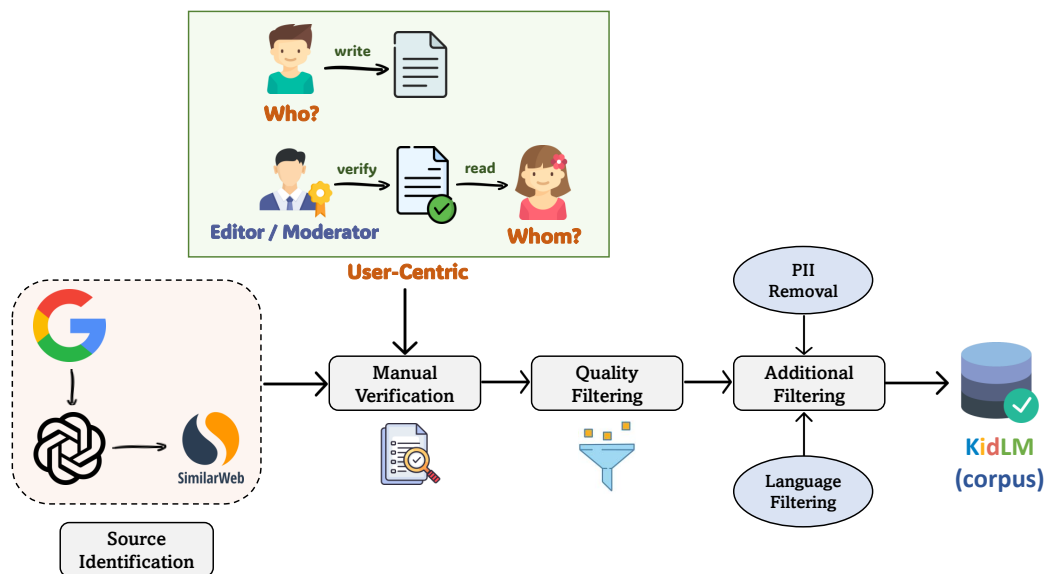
write

Who?

verify

read

Editor / Moderator

Whom?

User-Centric

PII Removal

SimilarWeb

Manual Verification

Quality Filtering

Additional Filtering

KidLM (corpus)

Language Filtering

Source Identification